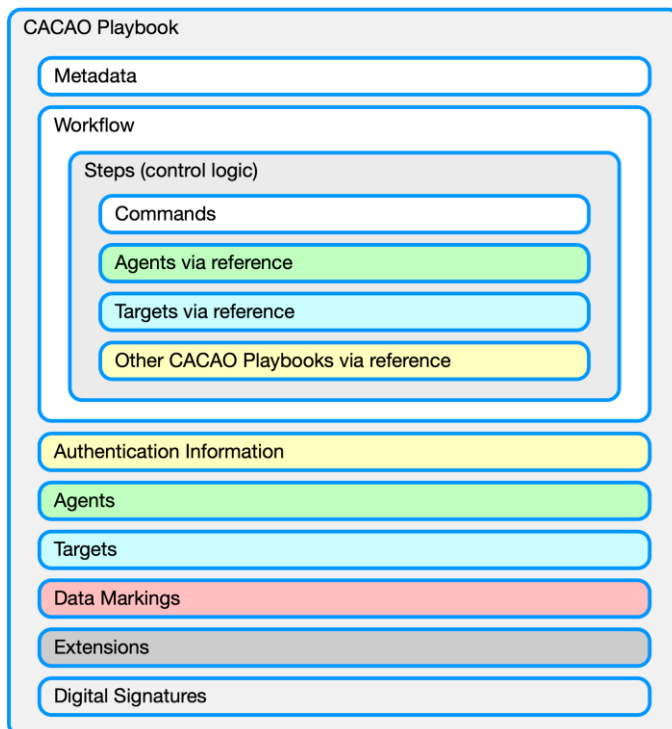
CACAO Playbook

Metadata

Workflow

Steps (control logic)

Commands

Agents via reference

Targets via reference

Other CACAO Playbooks via reference

Authentication Information

Agents

Targets

Data Markings

Extensions

Digital Signatures